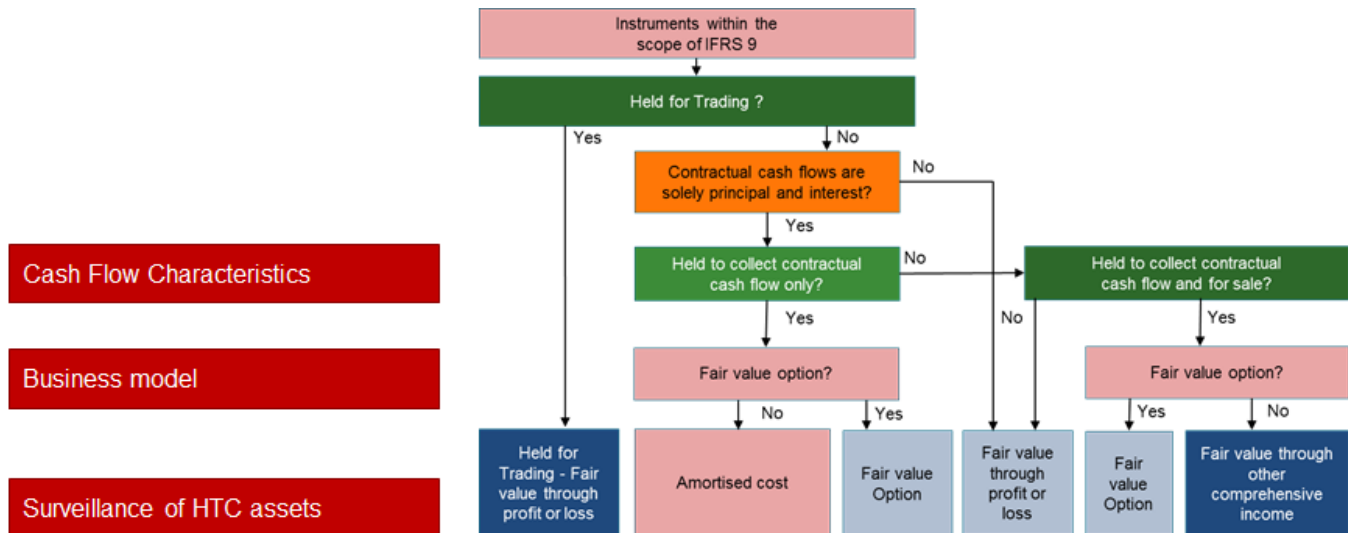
Instruments within the scope of IFRS 9

Held for Trading ?

Yes

No

Contractual cash flows are solely principal and interest?

No

Yes

Cash Flow Characteristics

Held to collect contractual cash flow only?

No

Held to collect contractual cash flow and for sale?

Yes

No

Yes

Business model

Fair value option?

Fair value option?

No

Yes

Yes

No

Surveillance of HTC assets

Held for Trading - Fair value through profit or loss

Amortised cost

Fair value Option

Fair value through profit or loss

Fair value Option

Fair value through other comprehensive income